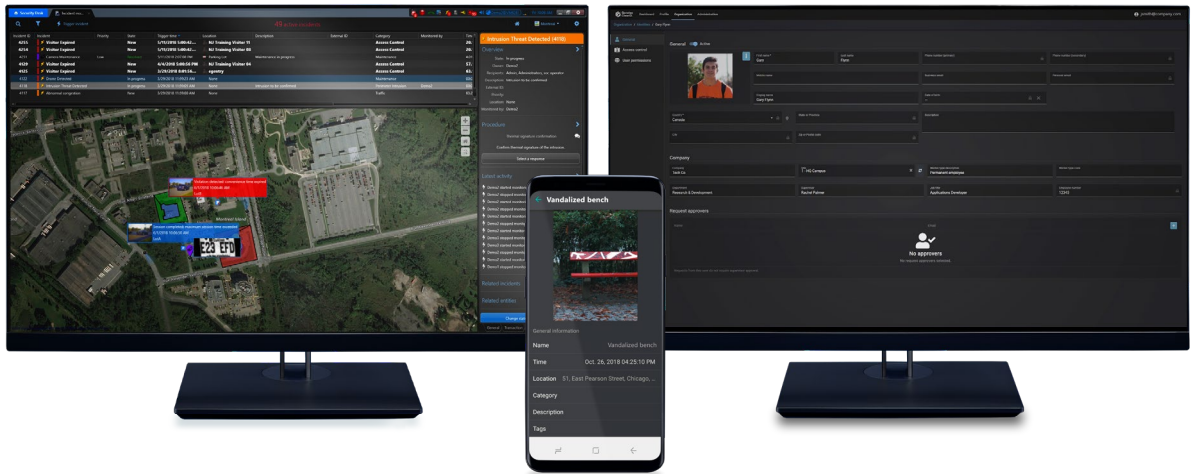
Security Desk

Incident ID | Incident | Priority | State | Trigger time | Location | Description | External ID | Category | Monitored by
4215 | Visitor Expired | | New | | NJ Training Visitor 11 | | | Access Control |
4216 | Visitor Expired | | New | | NJ Training Visitor 08 | | | Access Control |
4529 | Visitor Expired | | New | | NJ Training Visitor 11 | | | Access Control |
4530 | Visitor Expired | | New | | ... | | | Access Control |
4532 | Drone Detected | | In progress | | | | | |
4118 | Intrusion Threat Detected | | In progress | | None | Intrusion to be confirmed | | Perimeter Intrusion |

Intrusion Threat Detected (4118)

Overview

Procedure

Select a response

Latest activity

Related incidents

Related entities

E23 EFD

Vandalized bench

General information

Name Vandalized bench

Time Oct. 26, 2018 04:25:10 PM

Location 51, East Pearson Street, Chicago, ...

Category

Description

Tags

General Active

Gary Flynn

Canada

Company

Research & Development

Rachel Palmer

Applications Developer

12345

Request approvers

No approvers

No request approvers selected